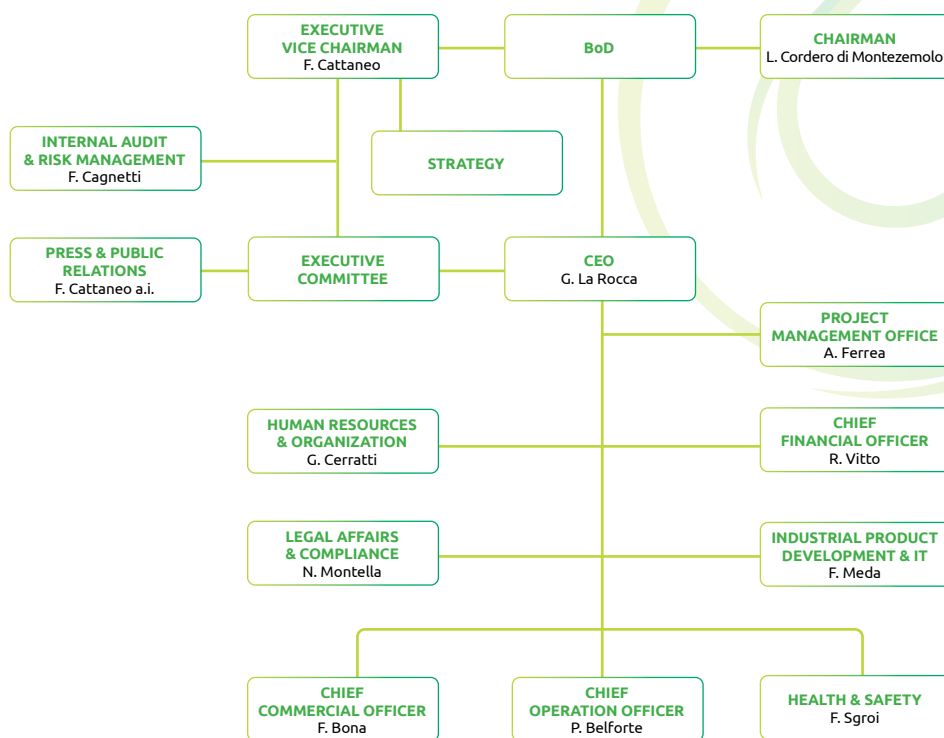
EXECUTIVE VICE CHAIRMAN
F. Cattaneo

BoD

CHAIRMAN
L. Cordero di Montezemolo

INTERNAL AUDIT & RISK MANAGEMENT
F. Cagnetti

STRATEGY

PRESS & PUBLIC RELATIONS
F. Cattaneo a.i.

EXECUTIVE COMMITTEE

CEO
G. La Rocca

PROJECT MANAGEMENT OFFICE
A. Ferrea

HUMAN RESOURCES & ORGANIZATION
G. Cerratti

CHIEF FINANCIAL OFFICER
R. Vitto

LEGAL AFFAIRS & COMPLIANCE
N. Montella

INDUSTRIAL PRODUCT DEVELOPMENT & IT
F. Meda

CHIEF COMMERCIAL OFFICER
F. Bona

CHIEF OPERATION OFFICER
P. Belforte

HEALTH & SAFETY
F. Sgroi